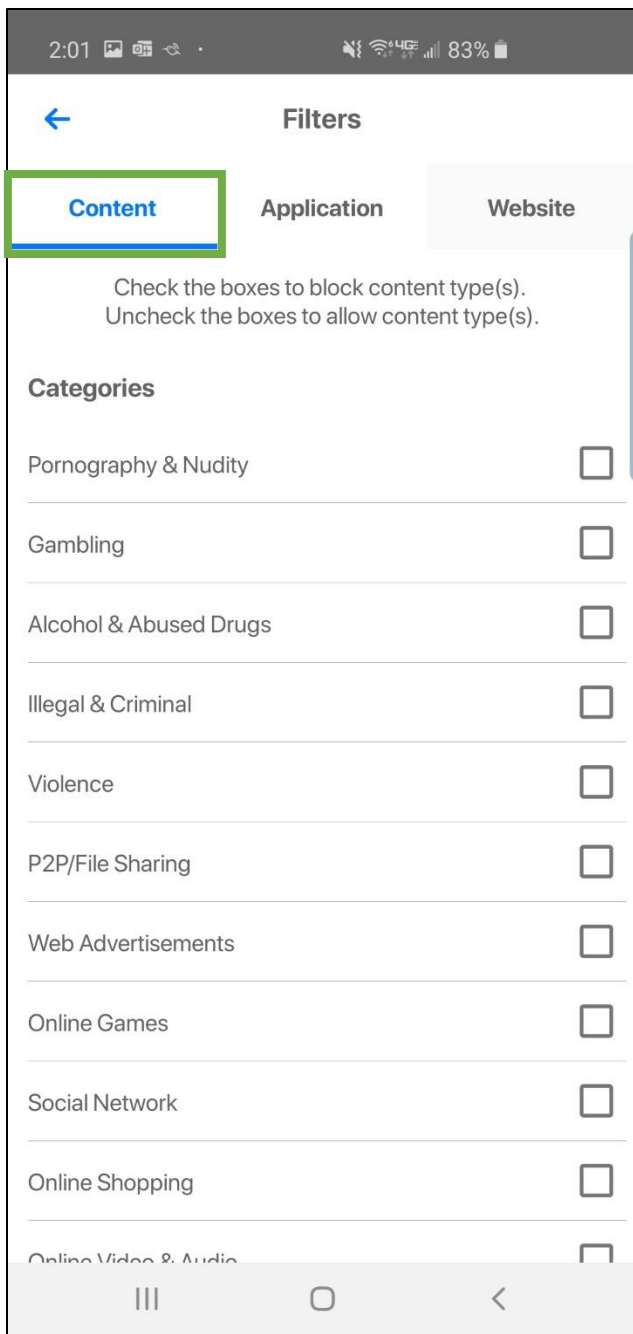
2:01 83%

Filters

Content Application Website

Check the boxes to block content type(s).
Uncheck the boxes to allow content type(s).

Categories

Pornography & Nudity

Gambling

Alcohol & Abused Drugs

Illegal & Criminal

Violence

P2P/File Sharing

Web Advertisements

Online Games

Social Network

Online Shopping

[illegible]